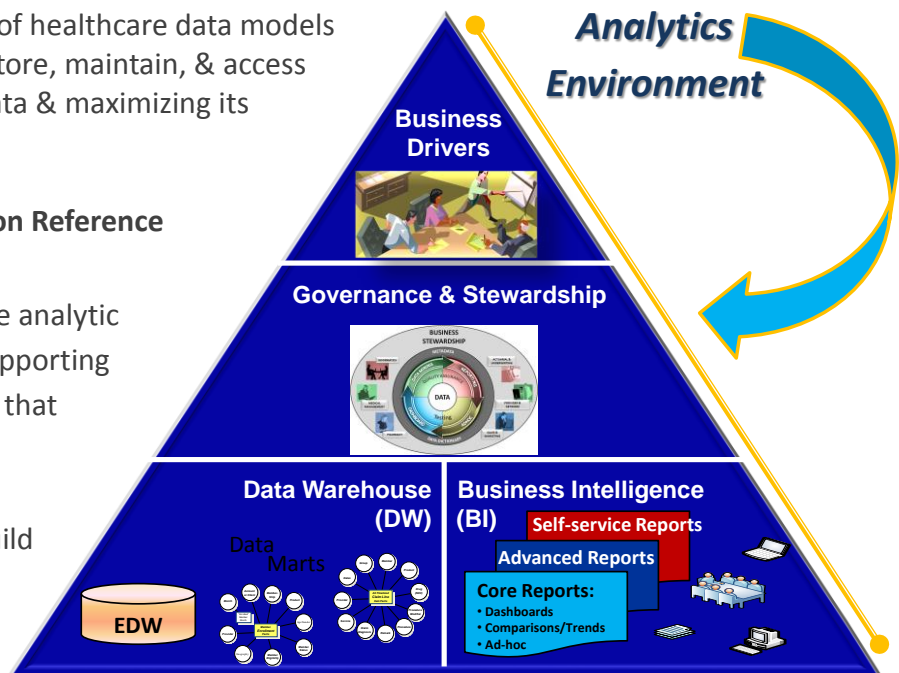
of healthcare data models
tore, maintain, & access
ta & maximizing its

on Reference

e analytic
pporting
that

ild

Analytics
Environment

Business
Drivers

Governance & Stewardship

BUSINESS
STEWARDSHIP

DATA

Data Warehouse
(DW)

Data
Marts

EDW

Business Intelligence
(BI)

Self-service Reports

Advanced Reports

Core Reports:
• Dashboards
• Comparisons/Trends
• Ad-hoc